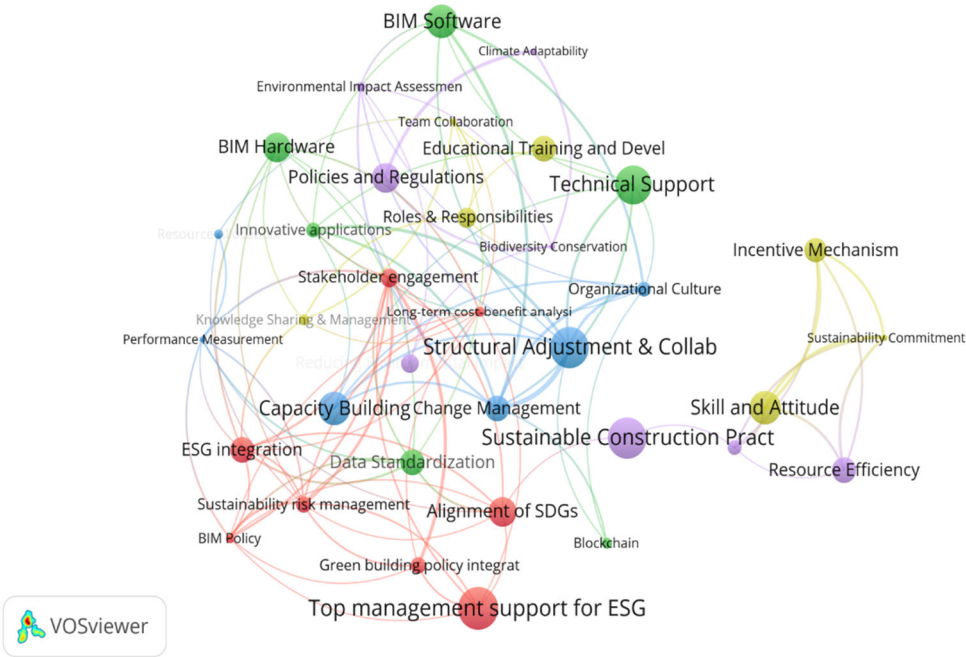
BIM Software
Climate Adaptability
Environmental Impact Assessmen
Team Collaboration
BIM Hardware
Educational Training and Devel
Policies and Regulations
Technical Support
Roles & Responsibilities
Resource
Innovative applications
Biodiversity Conservation
Incentive Mechanism
Stakeholder engagement
Organizational Culture
Knowledge Sharing & Management
Long-term cost-benefit analysi
Sustainability Commitment
Performance Measurement
Reduc
Structural Adjustment & Collab
Capacity Building
Change Management
Skill and Attitude
Sustainable Construction Pract
ESG integration
Data Standardization
Resource Efficiency
Sustainability risk management
Alignment of SDGs
BIM Policy
Blockchain
Green building policy integrat
Top management support for ESG
VOSviewer